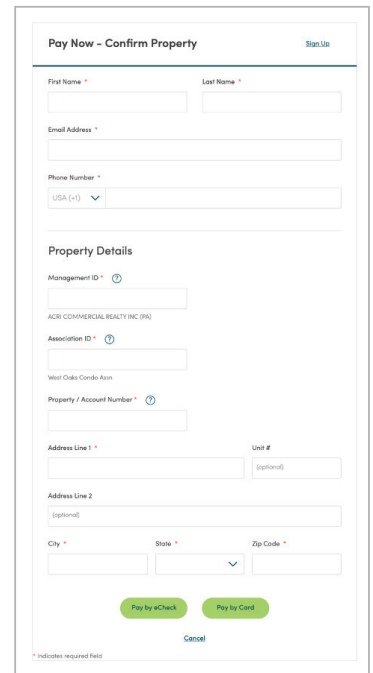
Pay Now - Confirm Property

Sign Up

First Name *

Last Name *

Email Address *

Phone Number *

USA (+1)

Property Details

Management ID * ?

ACRI COMMERCIAL REALTY INC (PA)

Association ID * ?

West Oaks Condo Assn

Property / Account Number * ?

Address Line 1 *

Unit #

(optional)

Address Line 2

(optional)

City *

State *

Zip Code *

Pay by eCheck

Pay by Card

Cancel

* Indicates required field